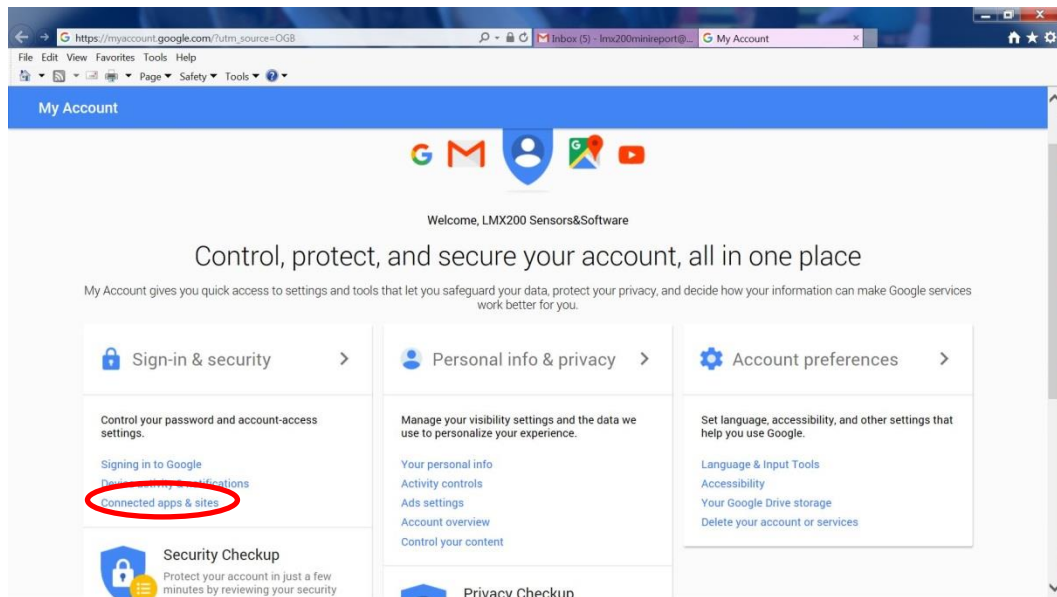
https://myaccount.google.com/?utm_source=OGB

Inbox (5) - lmx200minireport@...

My Account

File Edit View Favorites Tools Help

Page ▾ Safety ▾ Tools ▾

My Account

Welcome, LMX200 Sensors&Software

Control, protect, and secure your account, all in one place

My Account gives you quick access to settings and tools that let you safeguard your data, protect your privacy, and decide how your information can make Google services work better for you.

Sign-in & security >

Control your password and account-access settings.

Signing in to Google
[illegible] notifications
Connected apps & sites

Security Checkup
Protect your account in just a few minutes by reviewing your security

Personal info & privacy >

Manage your visibility settings and the data we use to personalize your experience.

Your personal info
Activity controls
Ads settings
Account overview
Control your content

Privacy Checkup

Account preferences >

Set language, accessibility, and other settings that help you use Google.

Language & Input Tools
Accessibility
Your Google Drive storage
Delete your account or services